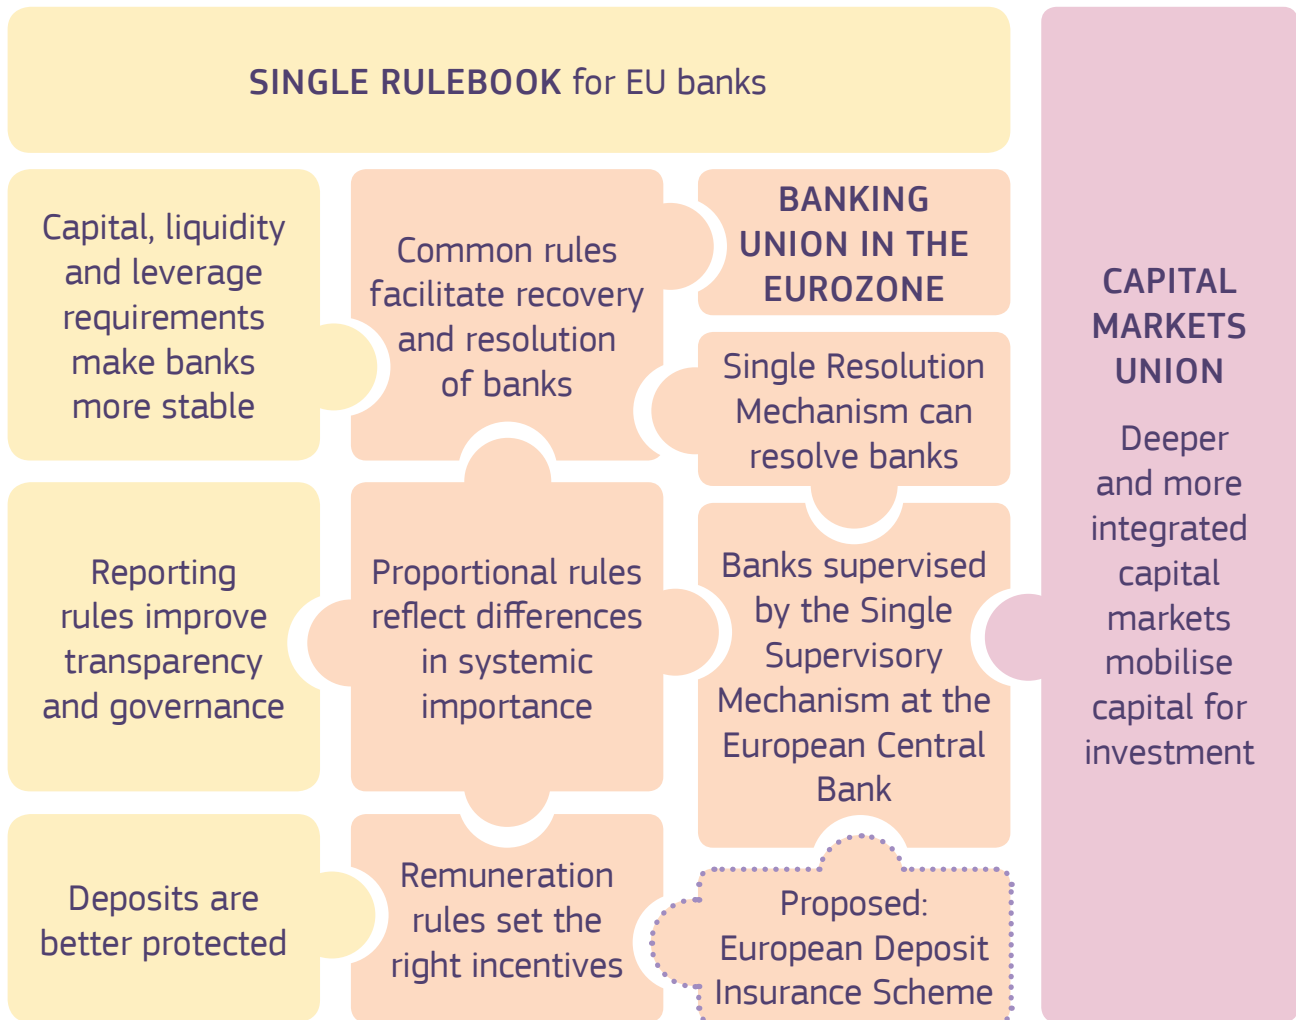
SINGLE RULEBOOK for EU banks

Capital, liquidity and leverage requirements make banks more stable

Common rules facilitate recovery and resolution of banks

BANKING UNION IN THE EUROZONE

Single Resolution Mechanism can resolve banks

Reporting rules improve transparency and governance

Proportional rules reflect differences in systemic importance

Banks supervised by the Single Supervisory Mechanism at the European Central Bank

Deposits are better protected

Remuneration rules set the right incentives

Proposed: European Deposit Insurance Scheme

CAPITAL MARKETS UNION

Deeper and more integrated capital markets mobilise capital for investment